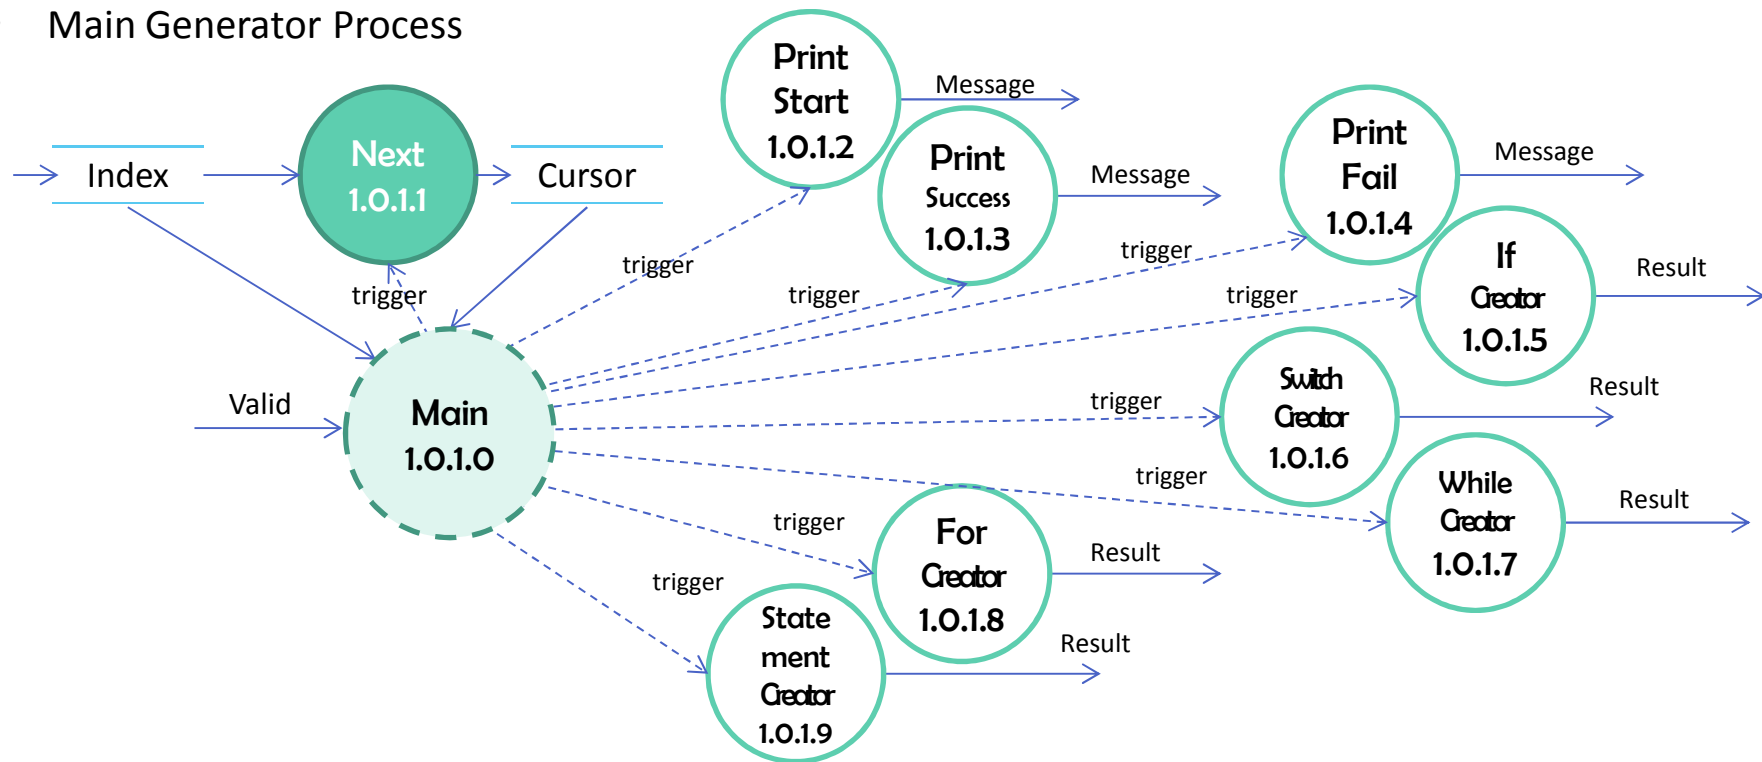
Main Generator Process

Index

Next 1.0.1.1

Cursor

trigger

Valid

Main 1.0.1.0

Print Start 1.0.1.2

Message

Print Success 1.0.1.3

Message

Print Fail 1.0.1.4

Message

If Creator 1.0.1.5

Result

Switch Creator 1.0.1.6

Result

While Creator 1.0.1.7

Result

For Creator 1.0.1.8

Result

State ment Creator 1.0.1.9

Result

trigger

trigger

trigger

trigger

trigger

trigger

trigger

trigger